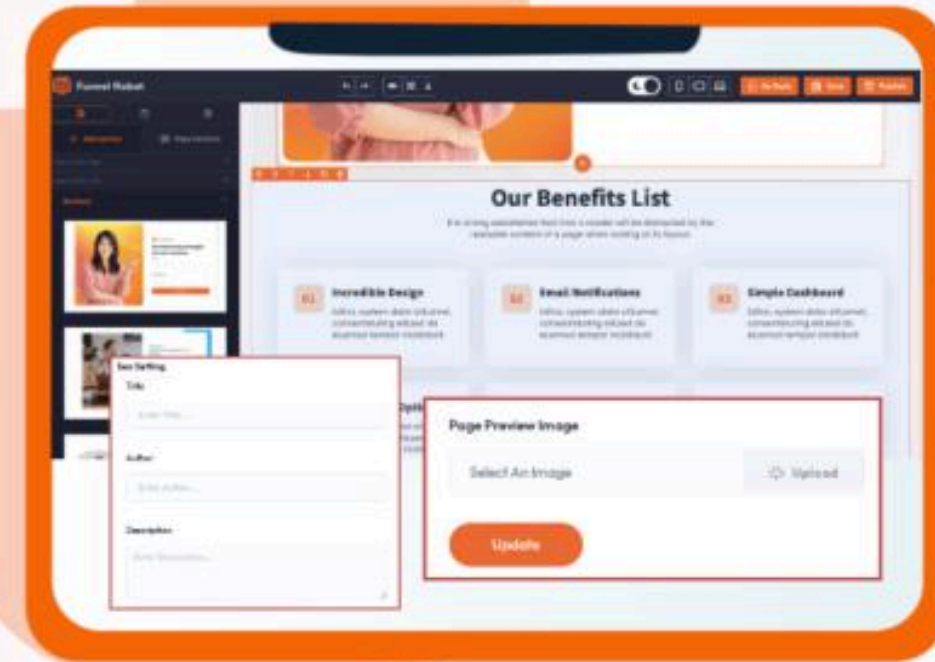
Funnel Robot

Our Benefits List

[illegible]

01 Incredible Design
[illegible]

02 Email Notifications
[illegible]

03 Simple Dashboard
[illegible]

Seo Setting
Title
Enter Title...
Author
Enter Author...
Description
Enter Description...

Page Preview Image
Select An Image
Upload
Update